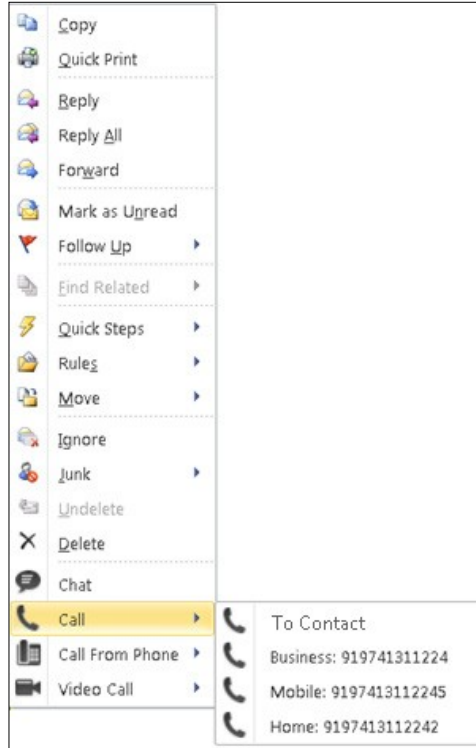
Copy
Quick Print
Reply
Reply All
Forward
Mark as Unread
Follow Up
Find Related
Quick Steps
Rules
Move
Ignore
Junk
Undelete
Delete
Chat
Call
Call From Phone
Video Call

To Contact
Business: 919741311224
Mobile: 9197413112245
Home: 9197413112242